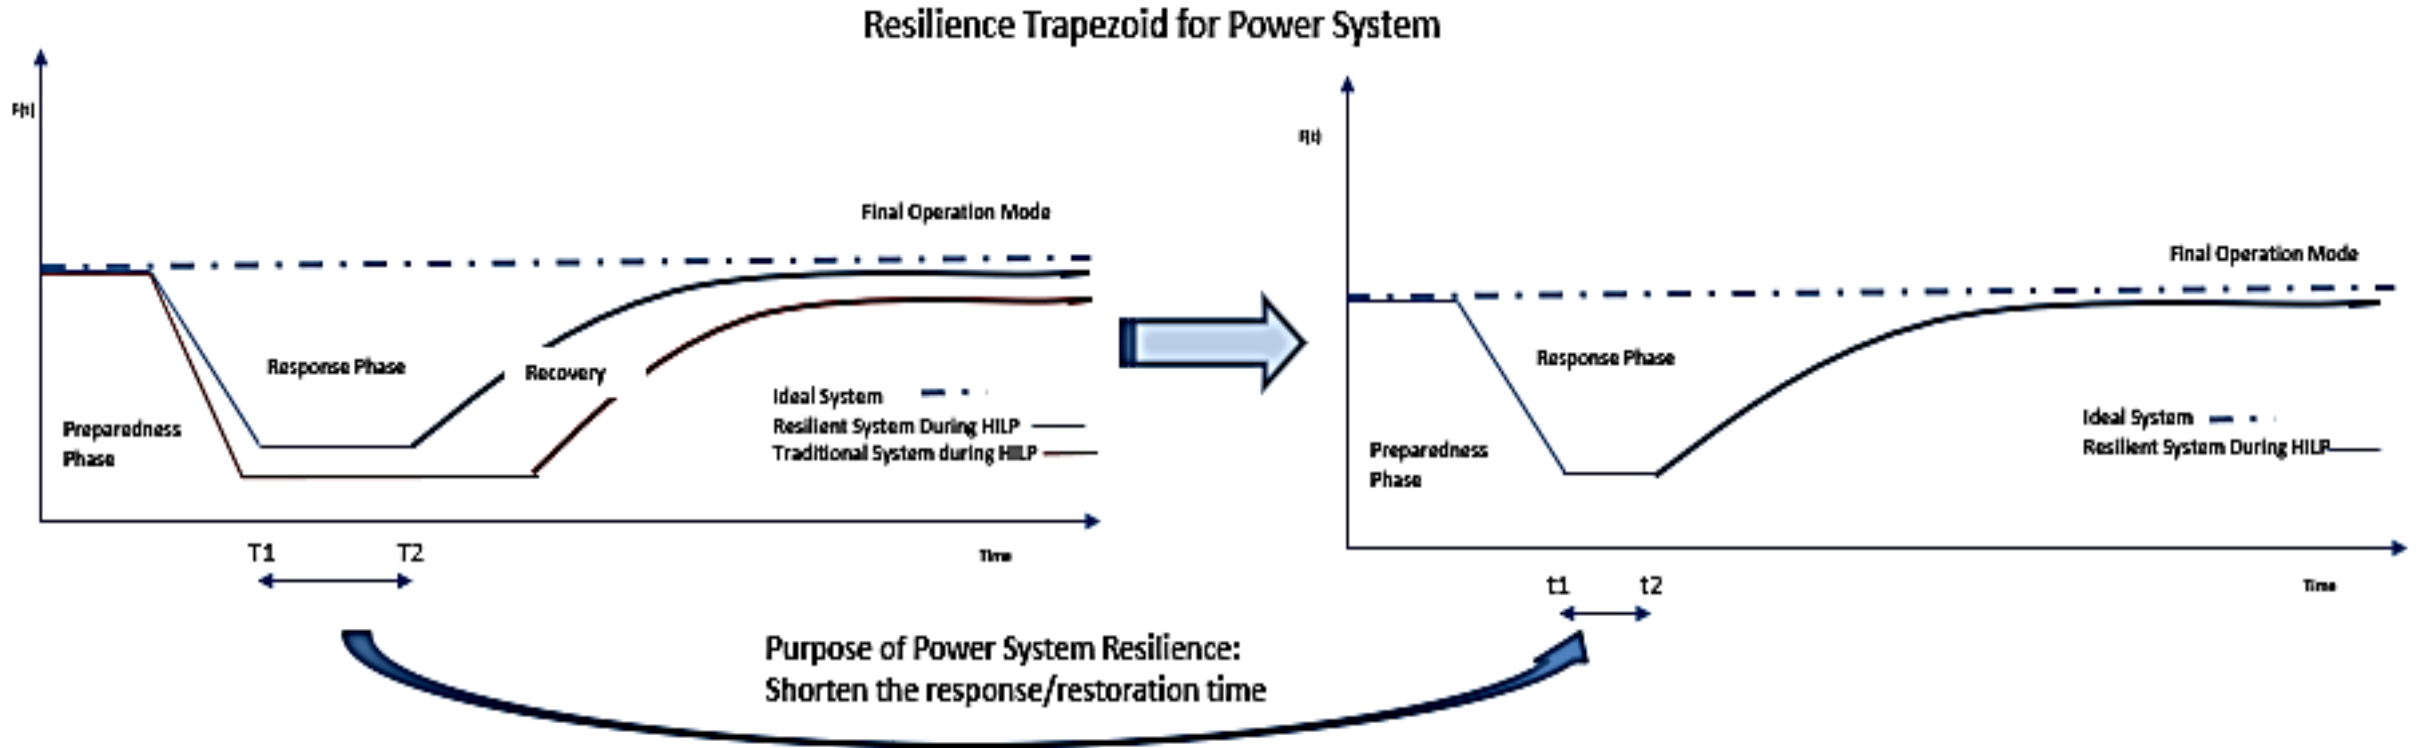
Resilience Trapezoid for Power System

F(t)

Final Operation Mode

Response Phase

Recovery

Ideal System

Resilient System During HILP

Traditional System during HILP

Preparedness Phase

T1

T2

Time

F(t)

Final Operation Mode

Response Phase

Ideal System

Resilient System During HILP

Preparedness Phase

t1

t2

Time

Purpose of Power System Resilience:
Shorten the response/restoration time